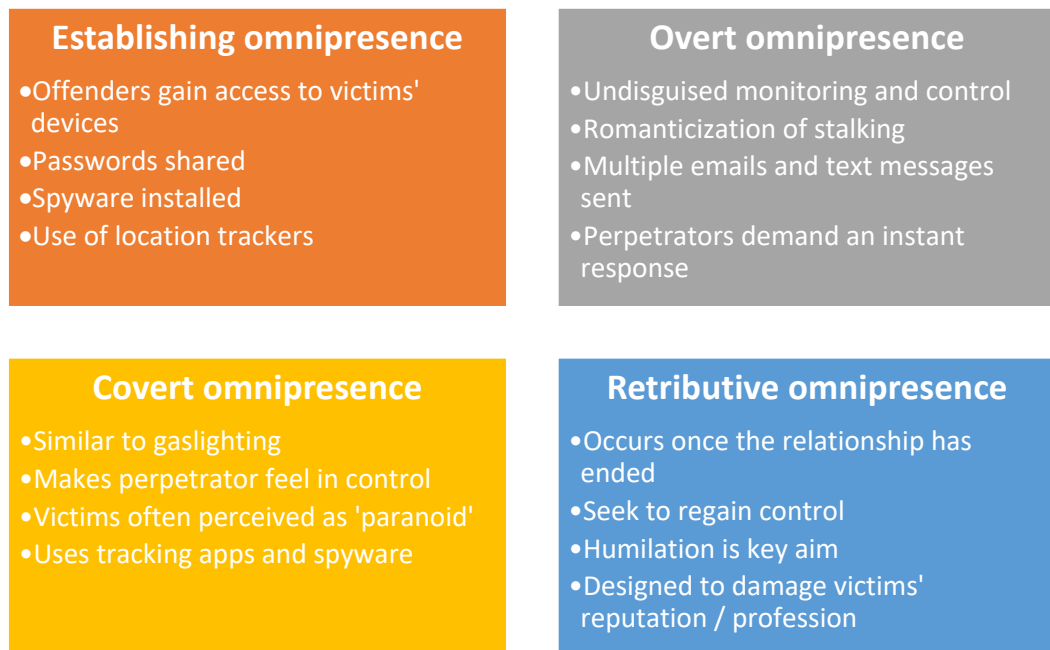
Establishing omnipresence

•Offenders gain access to victims' devices
•Passwords shared
•Spyware installed
•Use of location trackers

Overt omnipresence

•Undisguised monitoring and control
•Romanticization of stalking
•Multiple emails and text messages sent
•Perpetrators demand an instant response

Covert omnipresence

•Similar to gaslighting
•Makes perpetrator feel in control
•Victims often perceived as 'paranoid'
•Uses tracking apps and spyware

Retributive omnipresence

•Occurs once the relationship has ended
•Seek to regain control
•Humiliation is key aim
•Designed to damage victims' reputation / profession